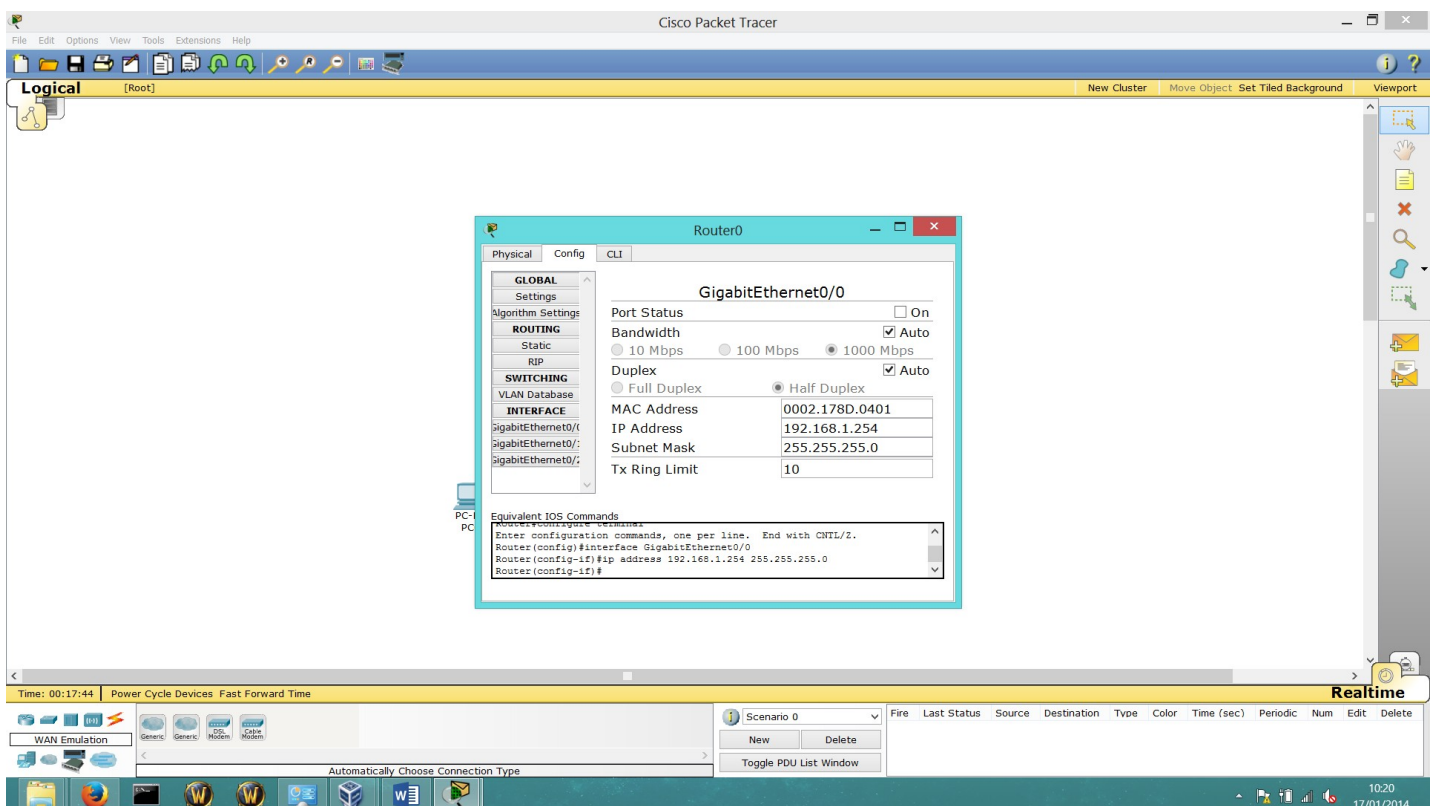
Cisco Packet Tracer

File Edit Options View Tools Extensions Help

Logical [Root] New Cluster Move Object Set Tiled Background Viewport

Router0

Physical Config CLI

GLOBAL
Settings
Algorithm Settings
ROUTING
Static
RIP
SWITCHING
VLAN Database
INTERFACE
GigabitEthernet0/0
GigabitEthernet0/1
GigabitEthernet0/2

GigabitEthernet0/0

Port Status On
Bandwidth Auto
10 Mbps 100 Mbps 1000 Mbps
Duplex Auto
Full Duplex Half Duplex
MAC Address 0002.178D.0401
IP Address 192.168.1.254
Subnet Mask 255.255.255.0
Tx Ring Limit 10

Equivalent IOS Commands
Router#configure terminal
Enter configuration commands, one per line. End with CNTL/Z.
Router(config)#interface GigabitEthernet0/0
Router(config-if)#ip address 192.168.1.254 255.255.255.0
Router(config-if)#

PC-
PC

Time: 00:17:44 Power Cycle Devices Fast Forward Time

Realtime

WAN Emulation

Generic Generic DSL Modem Cable Modem

Automatically Choose Connection Type

Scenario 0
New Delete
Toggle PDU List Window

| Fire | Last Status | Source | Destination | Type | Color | Time (sec) | Periodic | Num | Edit | Delete |
|---|---|---|---|---|---|---|---|---|---|---|

10:20
17/01/2014